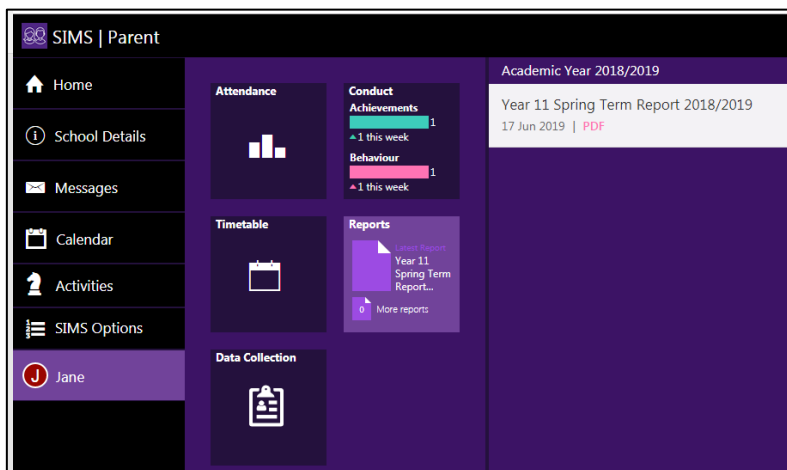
SIMS | Parent

Home

School Details

Messages

Calendar

Activities

SIMS Options

J Jane

Attendance

Conduct
Achievements
1
▲1 this week
Behaviour
1
▲1 this week

Timetable

Reports
Latest Report
Year 11 Spring Term Report...
0 More reports

Data Collection

Academic Year 2018/2019

Year 11 Spring Term Report 2018/2019
17 Jun 2019 | PDF